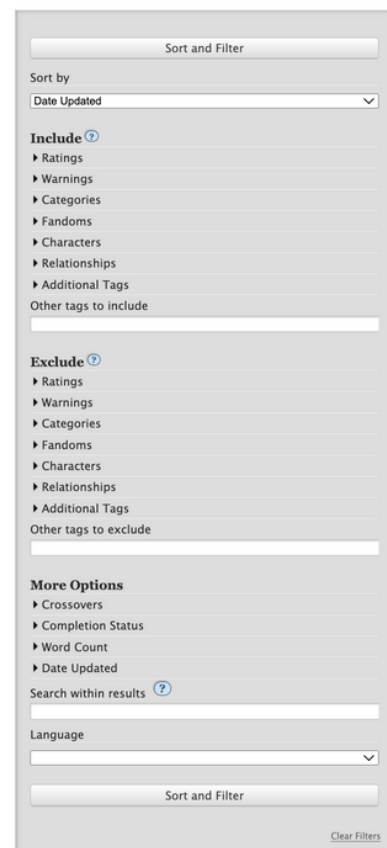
Sort and Filter

Sort by

Date Updated

Include ?

▸ Ratings
▸ Warnings
▸ Categories
▸ Fandoms
▸ Characters
▸ Relationships
▸ Additional Tags

Other tags to include

Exclude ?

▸ Ratings
▸ Warnings
▸ Categories
▸ Fandoms
▸ Characters
▸ Relationships
▸ Additional Tags

Other tags to exclude

More Options

▸ Crossovers
▸ Completion Status
▸ Word Count
▸ Date Updated

Search within results ?

Language

Sort and Filter

Clear Filters